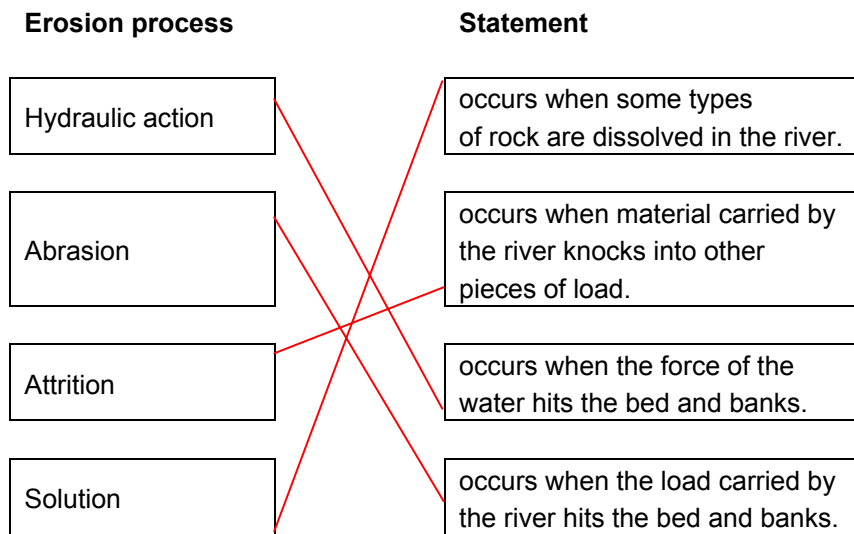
| Erosion process | Statement |
|---|---|
| Hydraulic action | occurs when some types of rock are dissolved in the river. |
| Abrasion | occurs when material carried by the river knocks into other pieces of load. |
| Attrition | occurs when the force of the water hits the bed and banks. |
| Solution | occurs when the load carried by the river hits the bed and banks. |